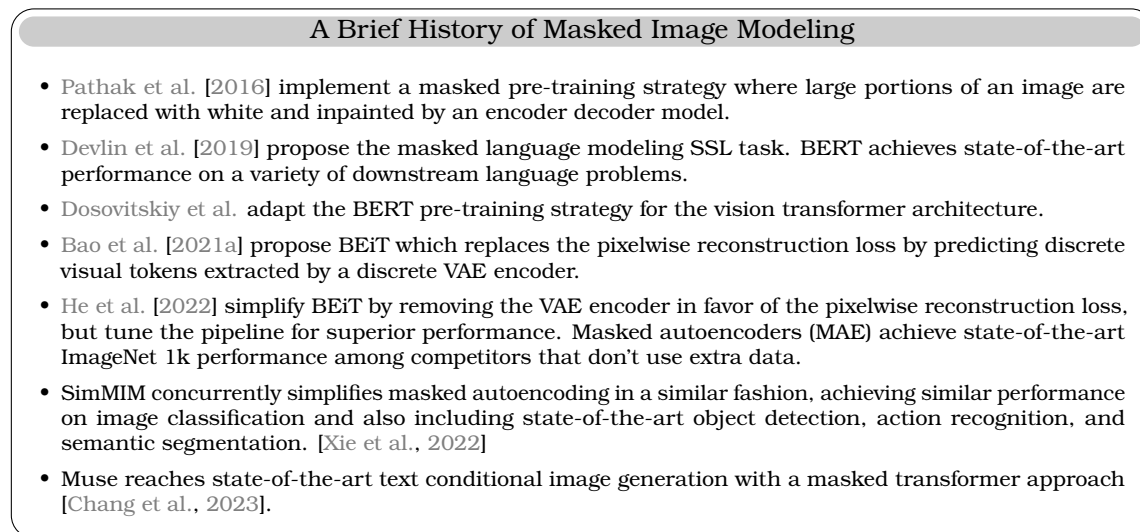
A Brief History of Masked Image Modeling

• Pathak et al. [2016] implement a masked pre-training strategy where large portions of an image are replaced with white and inpainted by an encoder decoder model.

• Devlin et al. [2019] propose the masked language modeling SSL task. BERT achieves state-of-the-art performance on a variety of downstream language problems.

• Dosovitskiy et al. adapt the BERT pre-training strategy for the vision transformer architecture.

• Bao et al. [2021a] propose BEiT which replaces the pixelwise reconstruction loss by predicting discrete visual tokens extracted by a discrete VAE encoder.

• He et al. [2022] simplify BEiT by removing the VAE encoder in favor of the pixelwise reconstruction loss, but tune the pipeline for superior performance. Masked autoencoders (MAE) achieve state-of-the-art ImageNet 1k performance among competitors that don't use extra data.

• SimMIM concurrently simplifies masked autoencoding in a similar fashion, achieving similar performance on image classification and also including state-of-the-art object detection, action recognition, and semantic segmentation. [Xie et al., 2022]

• Muse reaches state-of-the-art text conditional image generation with a masked transformer approach [Chang et al., 2023].